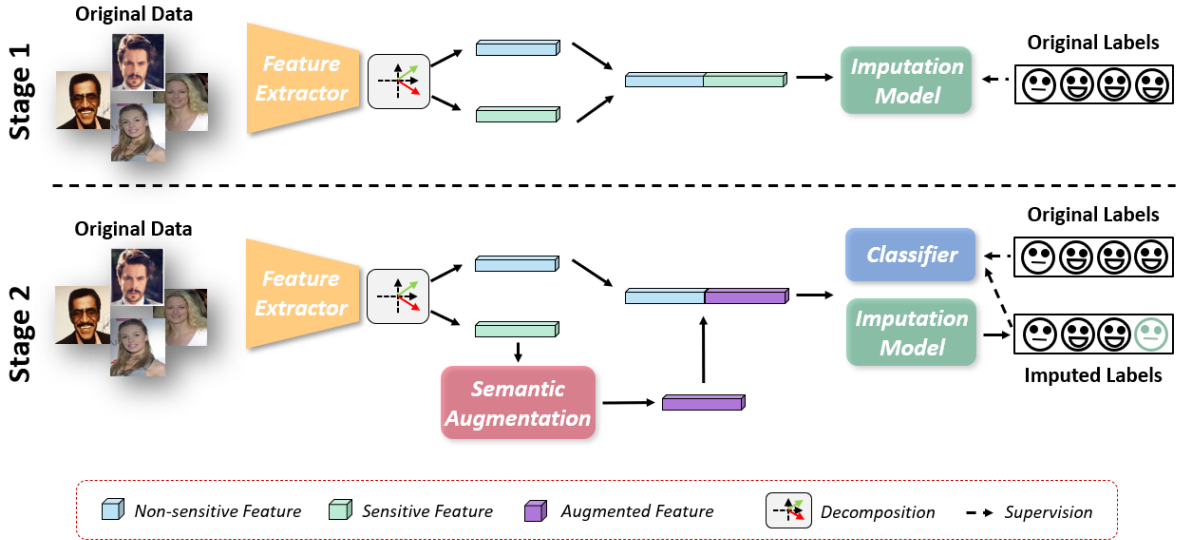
Stage 1

Original Data

Feature Extractor

Imputation Model

Original Labels

Stage 2

Original Data

Feature Extractor

Semantic Augmentation

Classifier

Imputation Model

Original Labels

Imputed Labels

Non-sensitive Feature

Sensitive Feature

Augmented Feature

Decomposition

Supervision